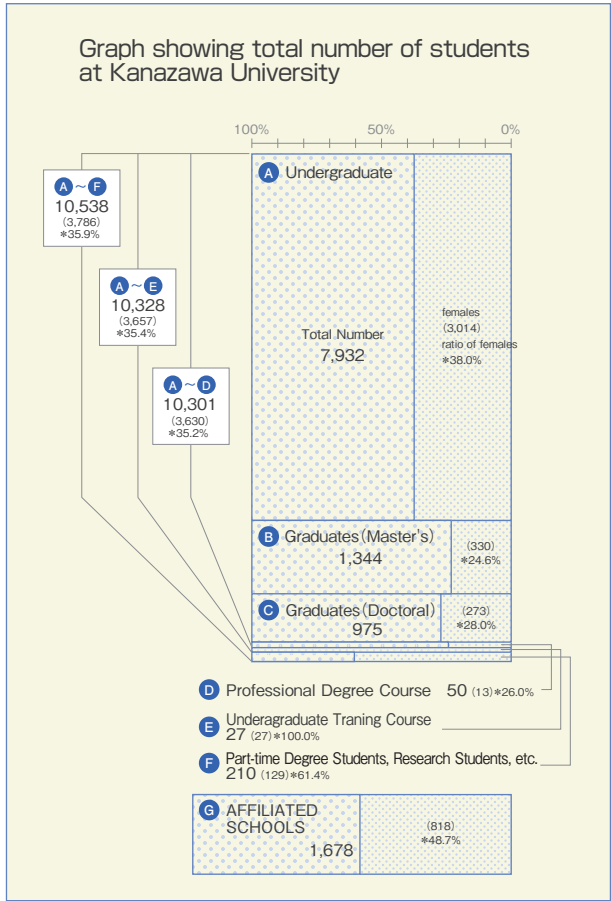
Graph showing total number of students at Kanazawa University

100%
50%
0%

A ~ F
10,538
(3,786)
*35.9%

A ~ E
10,328
(3,657)
*35.4%

A ~ D
10,301
(3,630)
*35.2%

A Undergraduate

Total Number
7,932

females
(3,014)
ratio of females
*38.0%

B Graduates (Master's)
1,344

(330)
*24.6%

C Graduates (Doctoral)
975

(273)
*28.0%

D Professional Degree Course 50 (13) *26.0%

E Underagraduate Traning Course
27 (27) *100.0%

F Part-time Degree Students, Research Students, etc.
210 (129) *61.4%

G AFFILIATED SCHOOLS
1,678

(818)
*48.7%